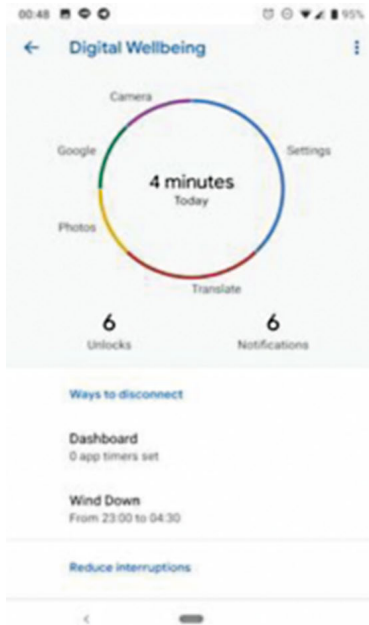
00:48

95%

Digital Wellbeing

Camera

Google

Settings

4 minutes
Today

Photos

Translate

6
Unlocks

6
Notifications

Ways to disconnect

Dashboard
0 app timers set

Wind Down
From 23:00 to 04:30

Reduce interruptions